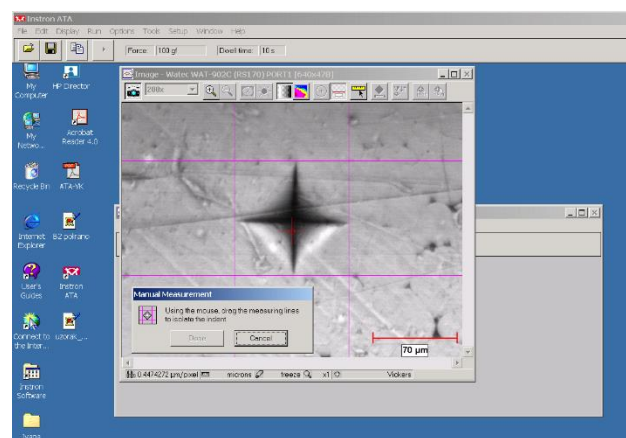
Instron ATA
File Edit Display Run Options Tools Setup Window Help
Force: 100 gf Dwell time: 10 s

My Computer
HP Director
My Netwo...
Acrobat Reader 4.0
Recycle Bin
ATA-YK
Internet Explorer
B2 polirano
User's Guides
Instron ATA
Connect to the Inter...
uzorak_...
Instron Software
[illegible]

Image - Watec WAT-902C (RS170) PORT1 [640x470]
200x

Manual Measurement
Using the mouse, drag the measuring lines to isolate the indent.
Done
Cancel

70 µm

0.4474272 µm/pixel
microns
freeze
x1
Vickers